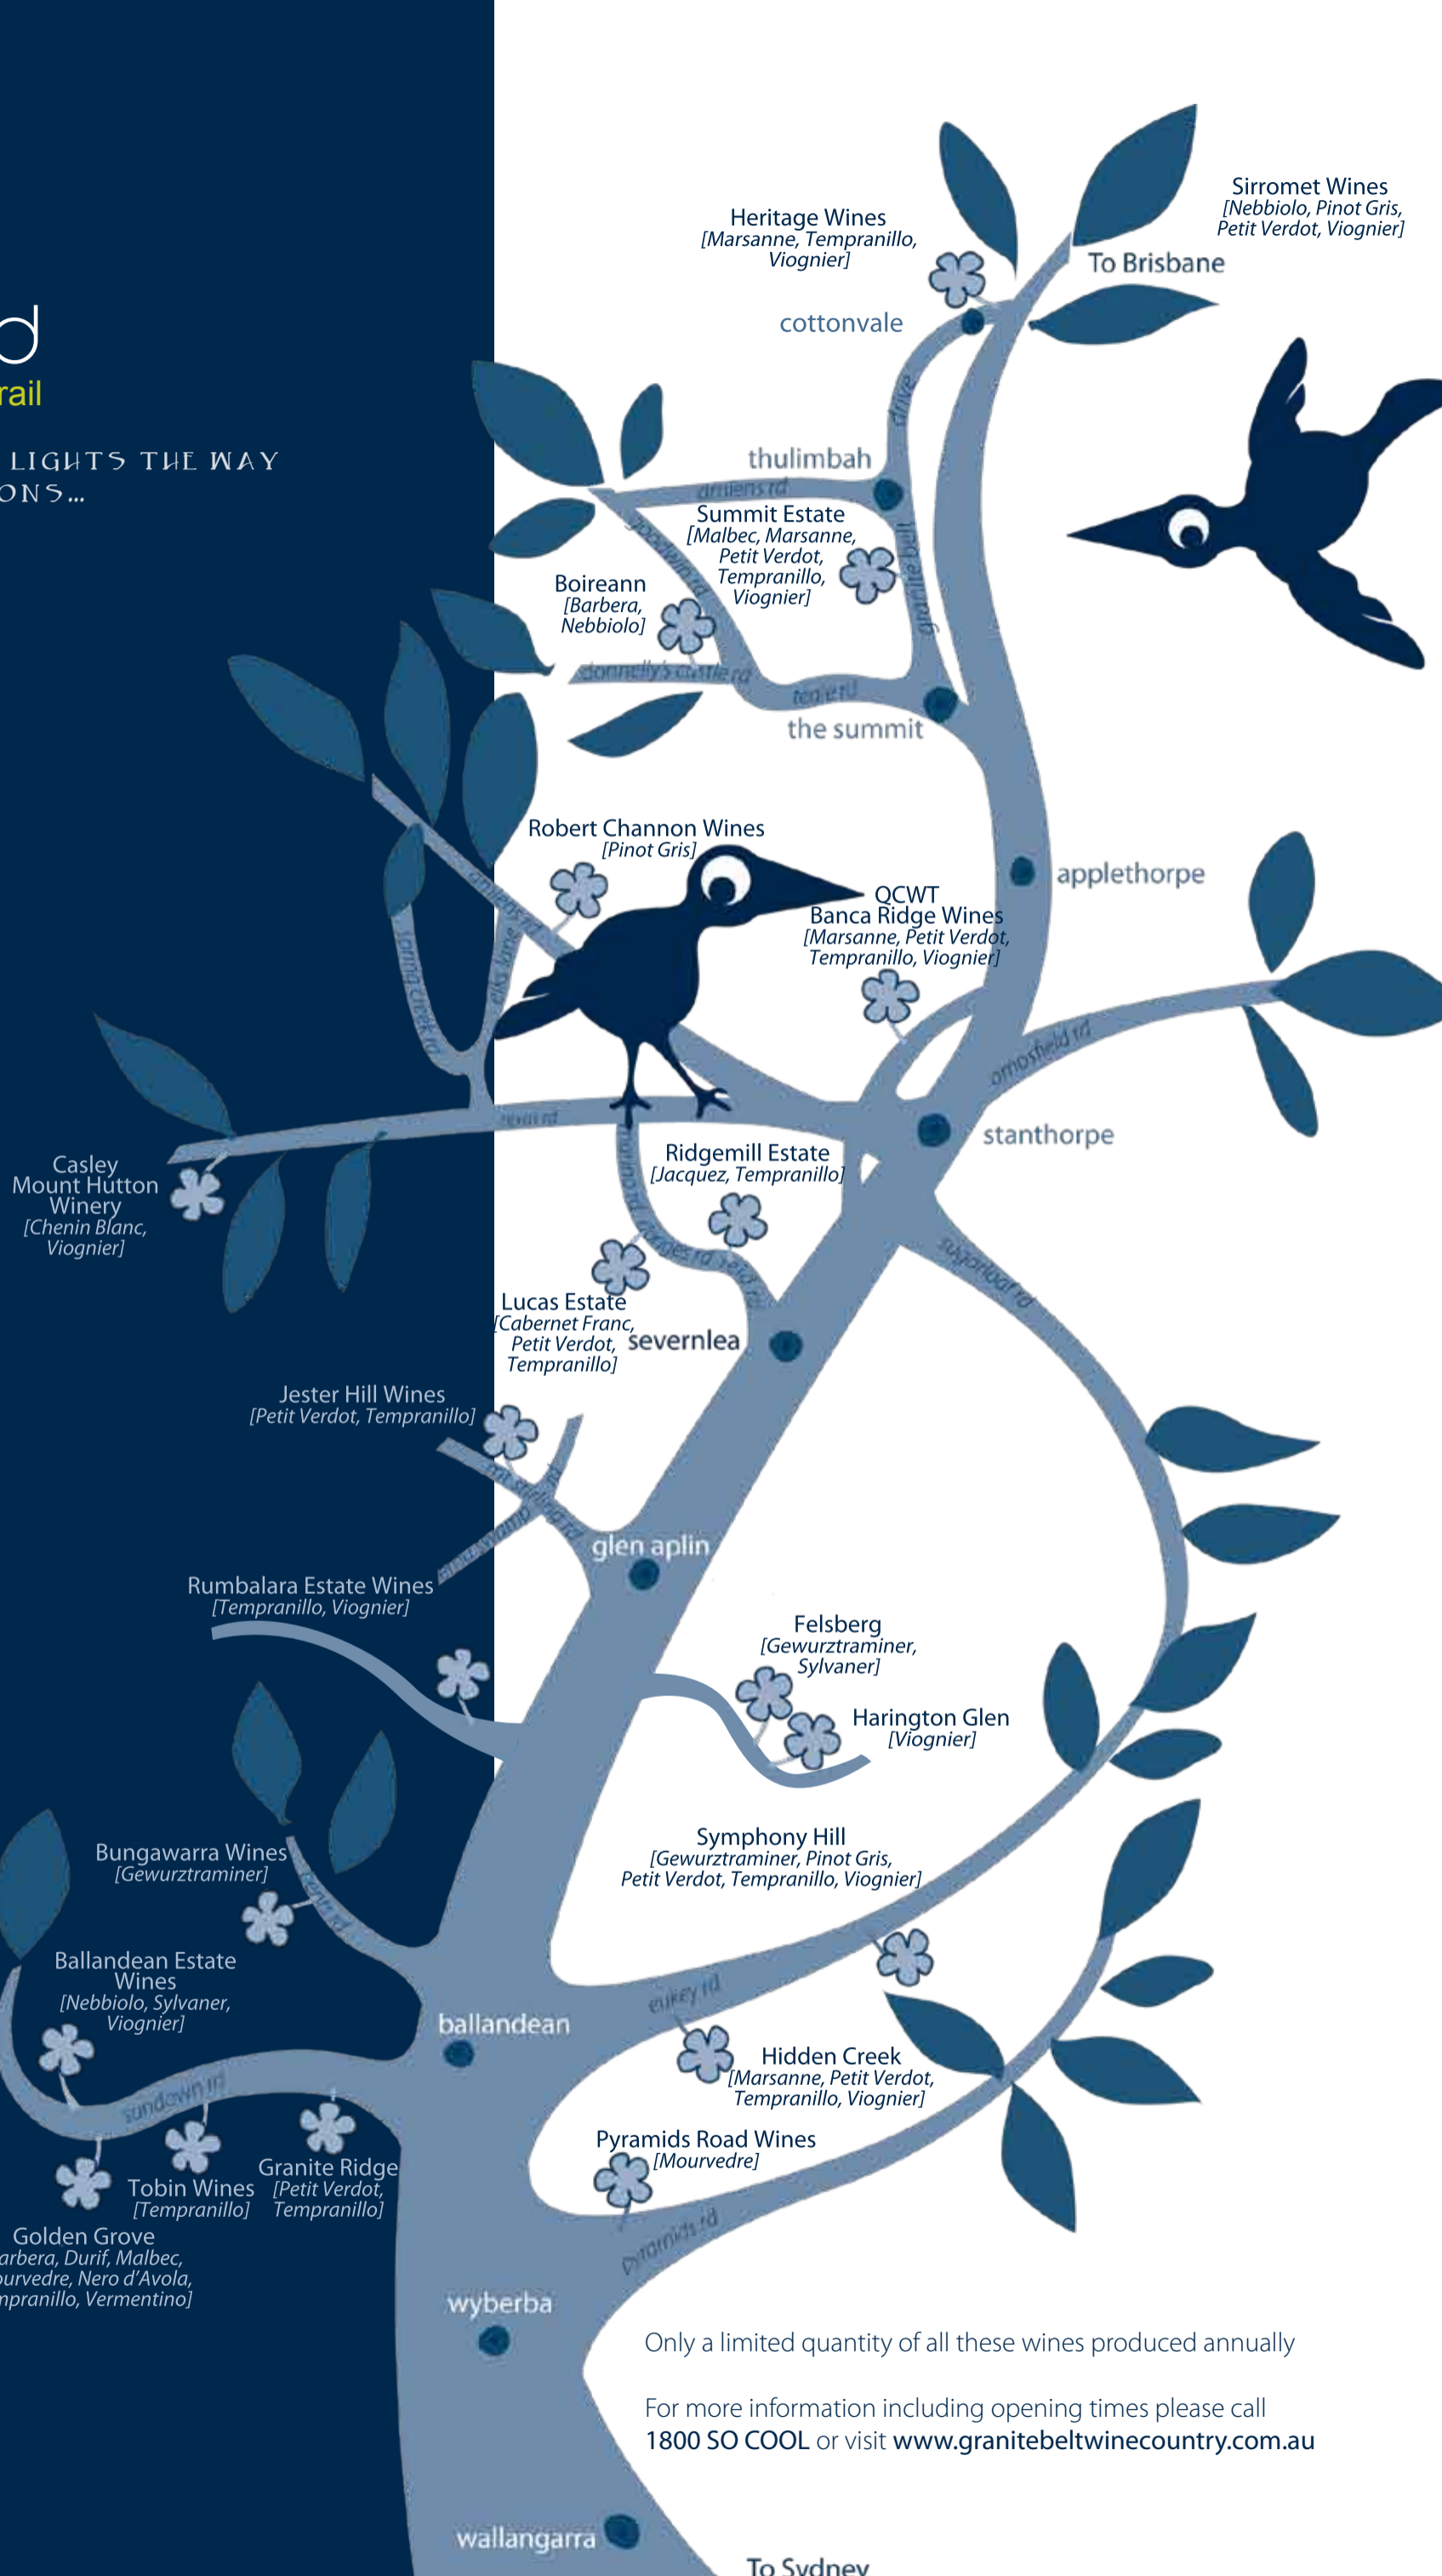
d
rail
LIGHTS THE WAY
ONS...

Heritage Wines
[Marsanne, Tempranillo, Viognier]

Sirromet Wines
[Nebbiolo, Pinot Gris, Petit Verdot, Viognier]

To Brisbane

cottonvale

drive

thulimbah

Summit Estate
[Malbec, Marsanne, Petit Verdot, Tempranillo, Viognier]

Boireann
[Barbera, Nebbiolo]

donnelly's castle rd

the summit

Robert Channon Wines
[Pinot Gris]

QCWT
Banca Ridge Wines
[Marsanne, Petit Verdot, Tempranillo, Viognier]

applethorpe

stanthorpe

Casley Mount Hutton Winery
[Chenin Blanc, Viognier]

Ridgemill Estate
[Jacquez, Tempranillo]

sugarloaf rd

Lucas Estate
[Cabernet Franc, Petit Verdot, Tempranillo]

severnlea

Jester Hill Wines
[Petit Verdot, Tempranillo]

glen aplin

Rumbalara Estate Wines
[Tempranillo, Viognier]

Felsberg
[Gewurztraminer, Sylvaner]

Harington Glen
[Viognier]

Symphony Hill
[Gewurztraminer, Pinot Gris, Petit Verdot, Tempranillo, Viognier]

Bungawarra Wines
[Gewurztraminer]

Ballandean Estate Wines
[Nebbiolo, Sylvaner, Viognier]

ballandean

eukey rd

Hidden Creek
[Marsanne, Petit Verdot, Tempranillo, Viognier]

sundown rd

Tobin Wines
[Tempranillo]

Granite Ridge
[Petit Verdot, Tempranillo]

Pyramids Road Wines
[Mourvedre]

pyramids rd

Golden Grove
arbera, Durif, Malbec, ourvedre, Nero d'Avola, npranillo, Vermentino]

wyberba

Only a limited quantity of all these wines produced annually

For more information including opening times please call 1800 SO COOL or visit www.granitebeltwinecountry.com.au

wallangarra

To Sydney